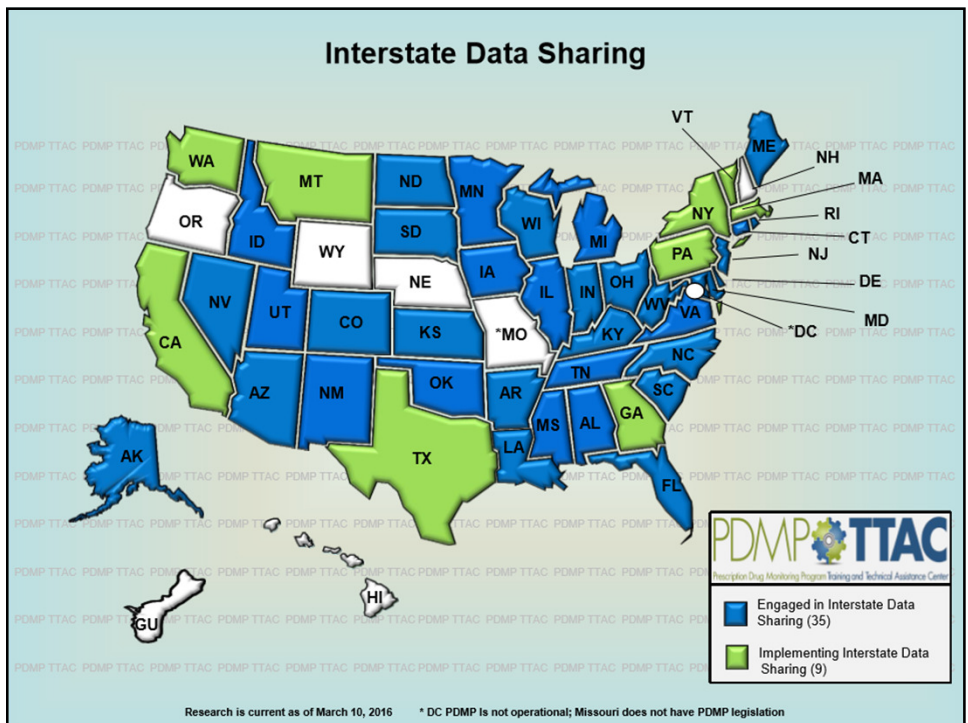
Interstate Data Sharing

PDMP TTAC

VT
ME
NH
MA
RI
CT
NJ
DE
MD
*DC

WA
MT
ND
MN
OR
ID
WY
SD
WI
MI
NY
NE
IA
PA
NV
UT
CO
KS
*MO
IL
IN
OH
WV
VA
CA
KY
NC
AZ
NM
OK
AR
TN
SC
GA
MS
AL
LA
TX
FL
AK
HI
GU

PDMP TTAC
Prescription Drug Monitoring Program Training and Technical Assistance Center

Engaged in Interstate Data Sharing (35)

Implementing Interstate Data Sharing (9)

Research is current as of March 10, 2016 * DC PDMP Is not operational; Missouri does not have PDMP legislation